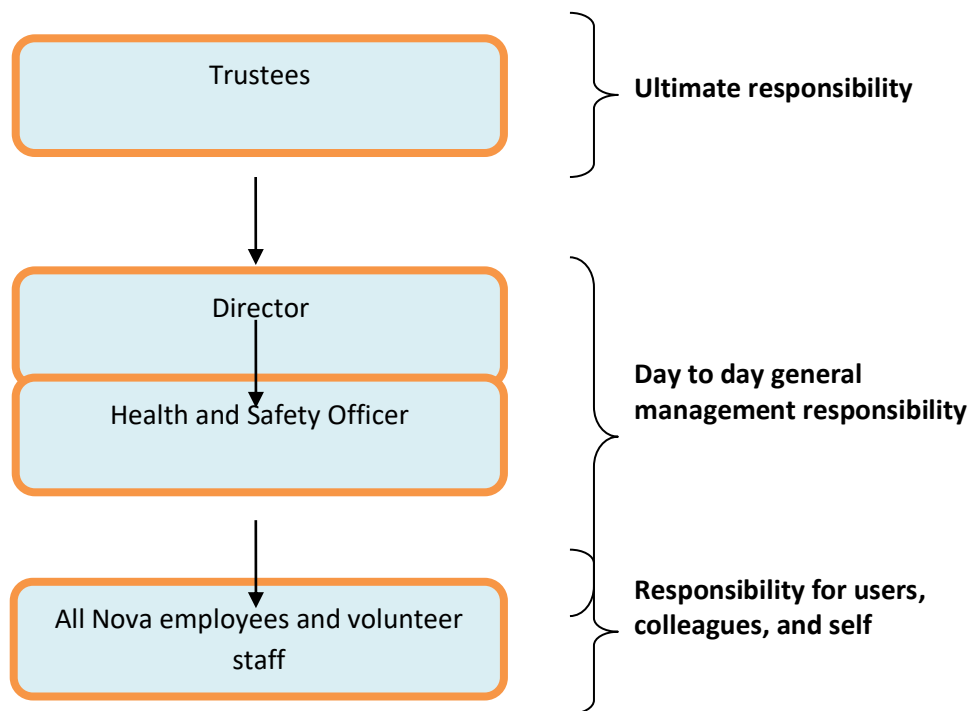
Trustees

Ultimate responsibility

Director

Health and Safety Officer

Day to day general management responsibility

All Nova employees and volunteer staff

Responsibility for users, colleagues, and self